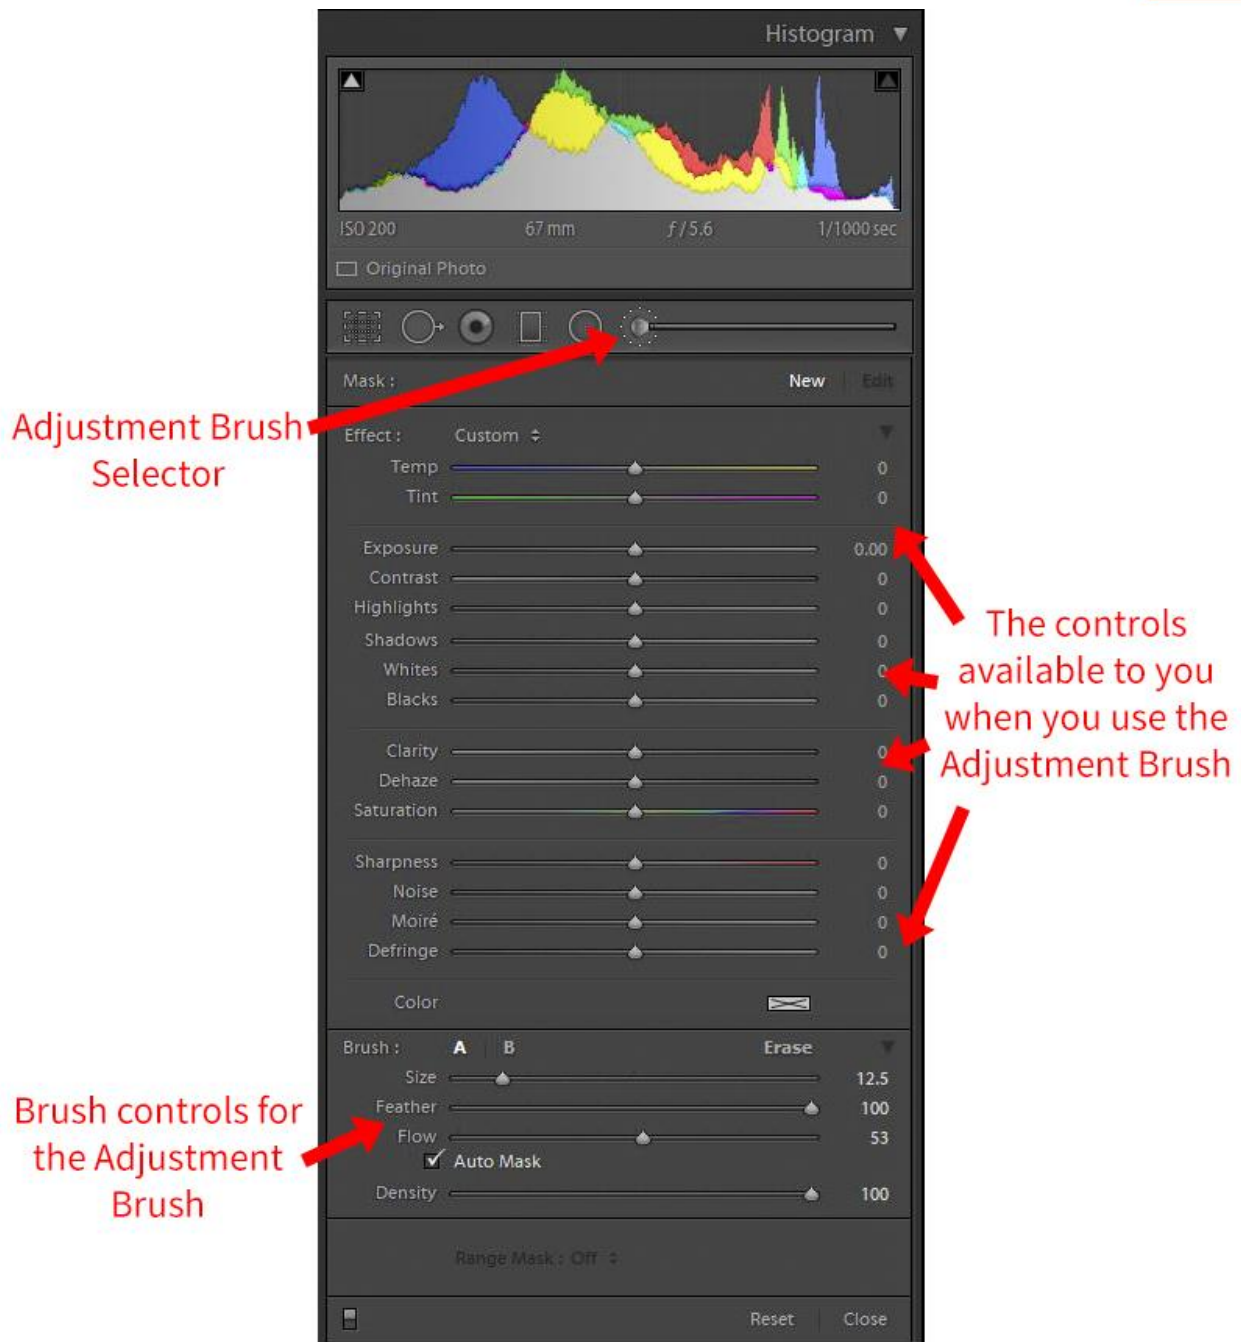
Histogram

ISO 200 67 mm $f$ / 5.6 1/1000 sec

Original Photo

Mask : New Edit

Adjustment Brush Selector

Effect : Custom

Temp 0
Tint 0

Exposure 0.00
Contrast 0
Highlights 0
Shadows 0
Whites 0
Blacks 0

Clarity 0
Dehaze 0
Saturation 0

Sharpness 0
Noise 0
Moiré 0
Defringe 0

Color

The controls available to you when you use the Adjustment Brush

Brush : A B Erase
Size 12.5
Feather 100
Flow 53
Auto Mask
Density 100

Brush controls for the Adjustment Brush

Range Mask : Off

Reset Close